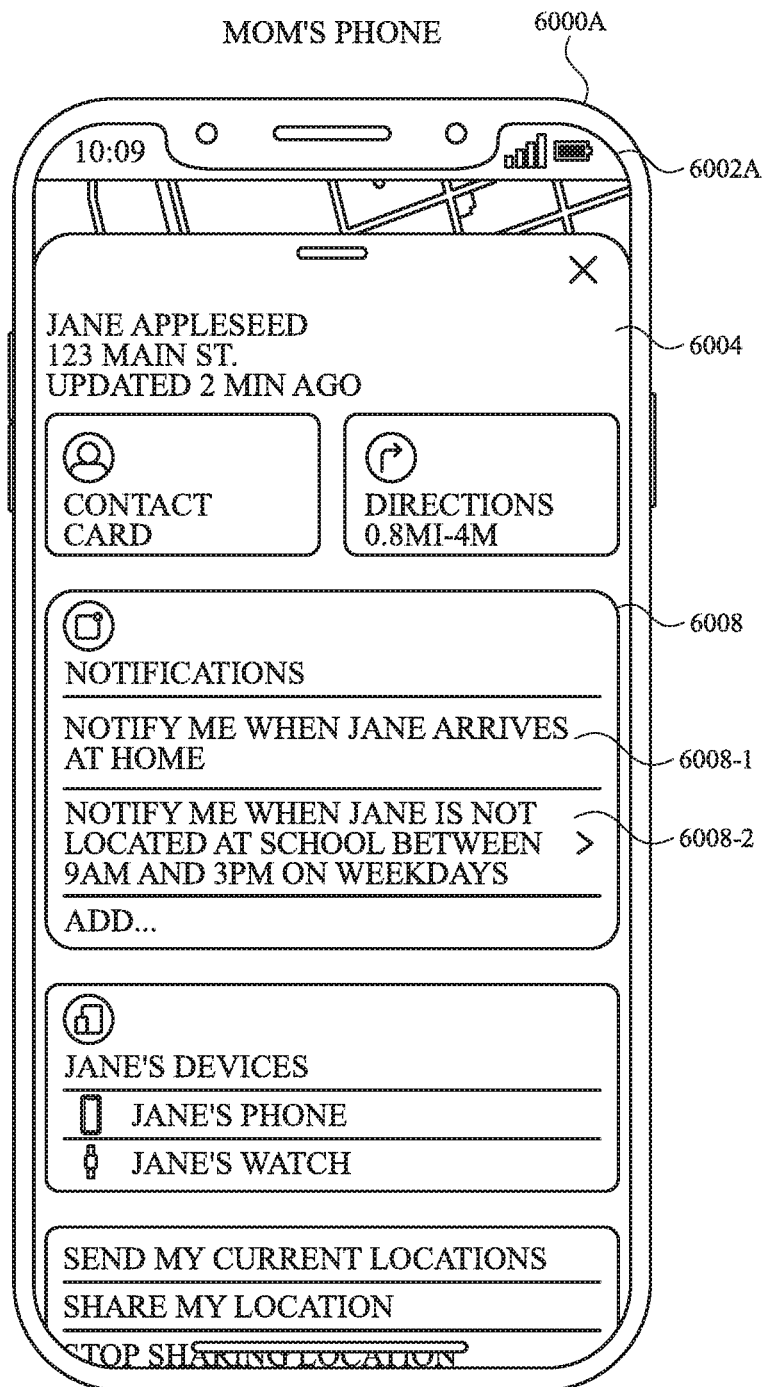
MOM'S PHONE

6000A

10:09

6002A

×

JANE APPLESEED
123 MAIN ST.
UPDATED 2 MIN AGO

6004

CONTACT CARD

DIRECTIONS 0.8MI-4M

6008

NOTIFICATIONS

NOTIFY ME WHEN JANE ARRIVES AT HOME

6008-1

NOTIFY ME WHEN JANE IS NOT LOCATED AT SCHOOL BETWEEN 9AM AND 3PM ON WEEKDAYS >

6008-2

ADD...

JANE'S DEVICES

JANE'S PHONE

JANE'S WATCH

SEND MY CURRENT LOCATIONS

SHARE MY LOCATION

STOP SHARING LOCATION